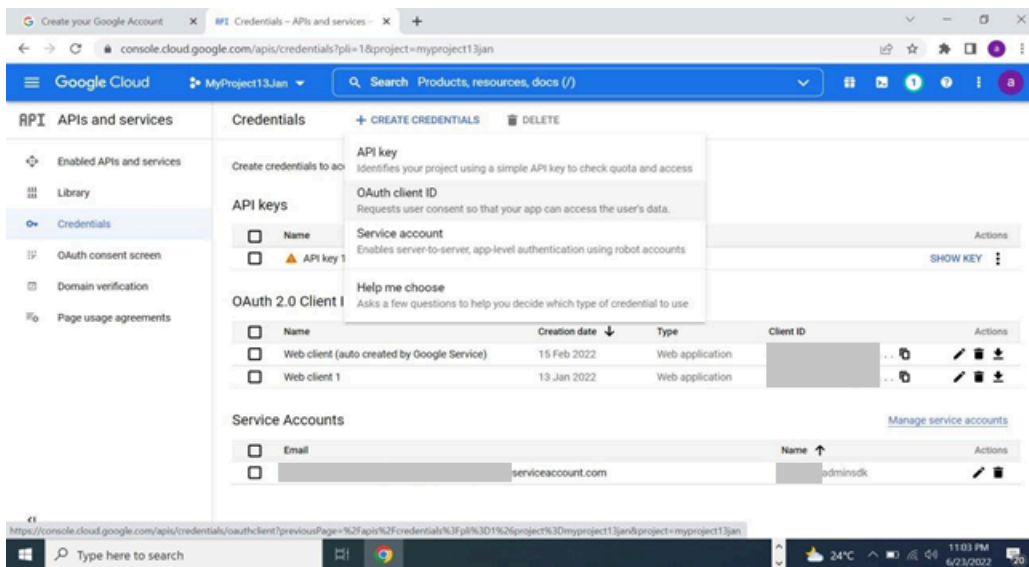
Create your Google Account × | API Credentials – APIs and services – × | +

console.cloud.google.com/apis/credentials?pli=1&project=myproject13jan

Google Cloud | MyProject13Jan ▾ | Search Products, resources, docs (/)

1 | a

API APIs and services

Enabled APIs and services
Library
Credentials
OAuth consent screen
Domain verification
Page usage agreements

Credentials | + CREATE CREDENTIALS | DELETE

Create credentials to ac

API key
Identifies your project using a simple API key to check quota and access

OAuth client ID
Requests user consent so that your app can access the user's data.

Service account
Enables server-to-server, app-level authentication using robot accounts

Help me choose
Asks a few questions to help you decide which type of credential to use

API keys

| | Name | | Actions |
|---|---|---|---|
| | API key 1 | | SHOW KEY |

OAuth 2.0 Client I

| | Name | Creation date ↓ | Type | Client ID | Actions |
|---|---|---|---|---|---|
| | Web client (auto created by Google Service) | 15 Feb 2022 | Web application | | |
| | Web client 1 | 13 Jan 2022 | Web application | | |

Service Accounts | Manage service accounts

| | Email | Name ↑ | Actions |
|---|---|---|---|
| | serviceaccount.com | adminsdk | |

https://console.cloud.google.com/apis/credentials/oauthclient?previousPage=%2Fapis%2Fcredentials%3Fpli%3D1%26project%3Dmyproject13jan&project=myproject13jan

Type here to search | 24°C | 11:03 PM 6/23/2022 | 20